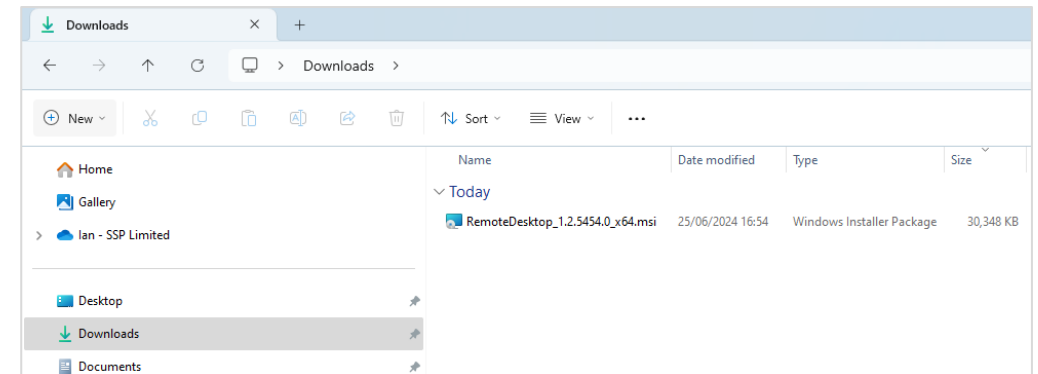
Downloads ×  +

Downloads >

New  Sort  View  ...

Home
Gallery
Ian - SSP Limited

Desktop
Downloads
Documents

| Name | Date modified | Type | Size |
|---|---|---|---|
| Today | | | |
| RemoteDesktop_1.2.5454.0_x64.msi | 25/06/2024 16:54 | Windows Installer Package | 30,348 KB |